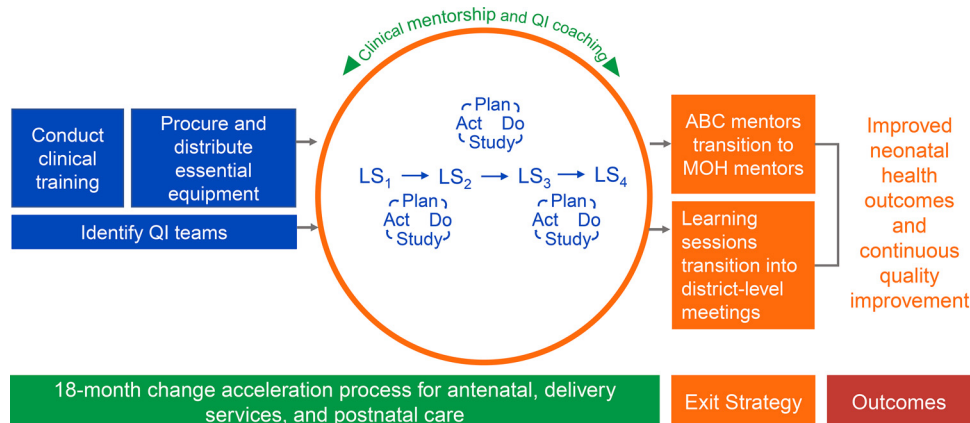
Clinical mentorship and QI coaching

Conduct clinical training

Procure and distribute essential equipment

Identify QI teams

Plan
Act Do
Study

$LS_1 \rightarrow LS_2 \rightarrow LS_3 \rightarrow LS_4$

Plan
Act Do
Study

Plan
Act Do
Study

ABC mentors transition to MOH mentors

Learning sessions transition into district-level meetings

Improved neonatal health outcomes and continuous quality improvement

18-month change acceleration process for antenatal, delivery services, and postnatal care

Exit Strategy

Outcomes